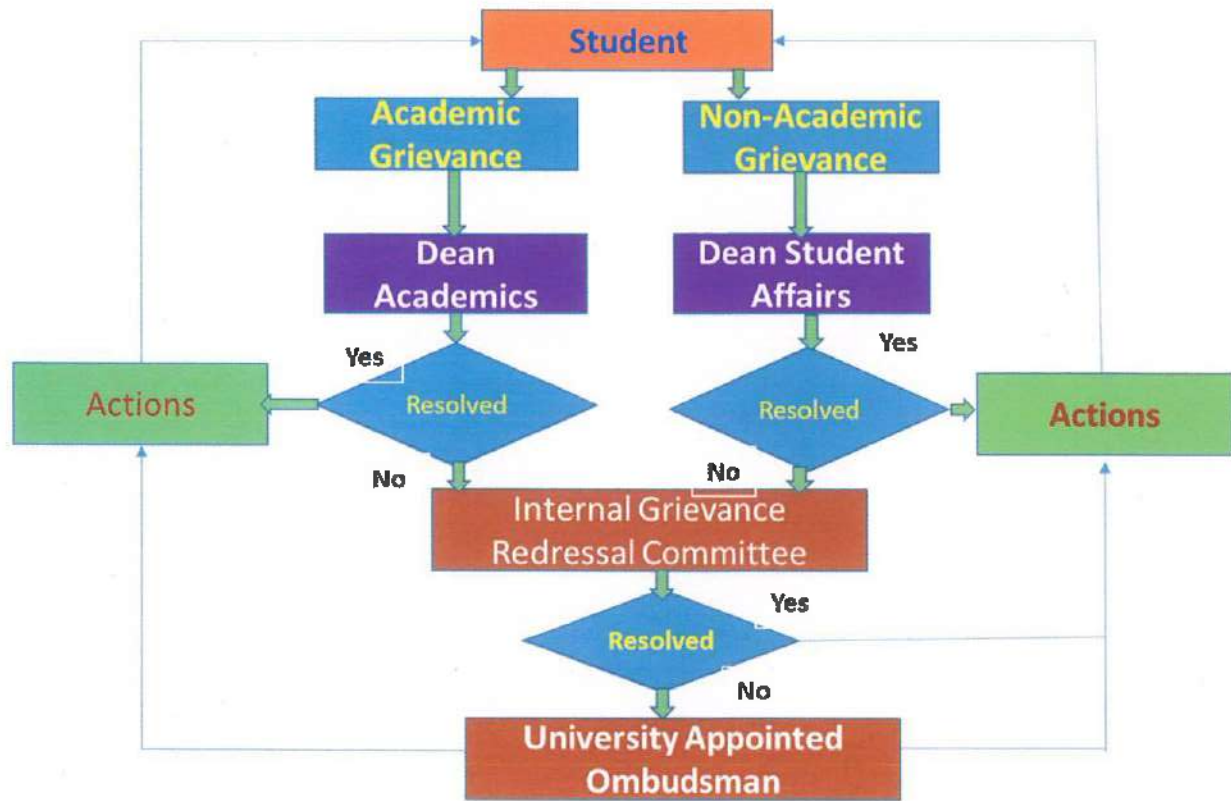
Student

Academic Grievance

Non-Academic Grievance

Dean Academics

Dean Student Affairs

Yes

Yes

Actions

Resolved

Resolved

Actions

No

No

Internal Grievance Redressal Committee

Yes

Resolved

No

University Appointed Ombudsman